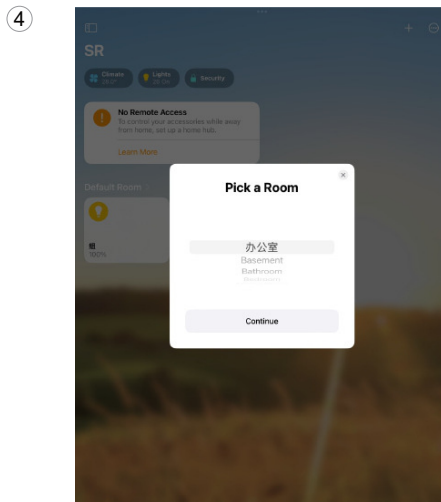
④

SR

Climate

Lights

Security

No Remote Access

To control your accessories while away from home, set up a home hub.

Learn More

Default Room

灯

100%

Pick a Room

办公室

Basement

Bathroom

Continue